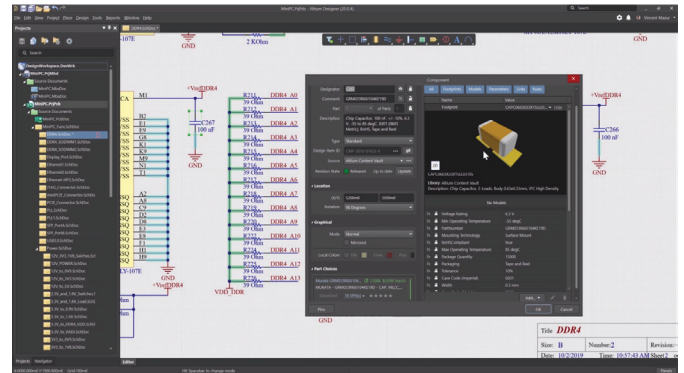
MiniPC.PrjPcb - Altium Designer (20.0.6)

File Edit View Project Place Design Tools Reports Window Help

Projects

DDR4.SchDoc

GND

2 KOhm

DDR4

M1

Vref DDR4

R231 DDR4_A0
39 Ohm
R232 DDR4_A1
39 Ohm
R233 DDR4_A2
39 Ohm
R234 DDR4_A3
39 Ohm
R235 DDR4_A4
39 Ohm
R236 DDR4_A5
39 Ohm
DDR4_A6
39 Ohm
R238 DDR4_A7
39 Ohm
R239 DDR4_A8
39 Ohm
R240 DDR4_A9
39 Ohm
R241 DDR4_A10
39 Ohm
R242 DDR4_A11
39 Ohm
R243 DDR4_A12
39 Ohm
R244 DDR4_A13
39 Ohm

C267
100 nF

GND

Vref DDR4

VDD_DDR

Vref DDR4

C266
100 nF

GND

Designator
Comment
Description
Type Standard
Source Altium Content Vault
Location
Graphical
Part Choices

Component

Name
Footprint

Library Altium Content Vault
Description Chip Capacitor

No Models

Voltage Rating 6.3 V
Max Operating Temperature
Mounting Technology Surface Mount
RoHS Compliant
Package Quantity
Packaging Tape and Reel
Tolerance
Case Code (Imperial)

Pins

OK Cancel

Title DDR4
Size: B Number: 2 Revision:
Date: 10/2/2019 Time: 10:57:43 AM Sheet 2

Projects Navigator

Editor